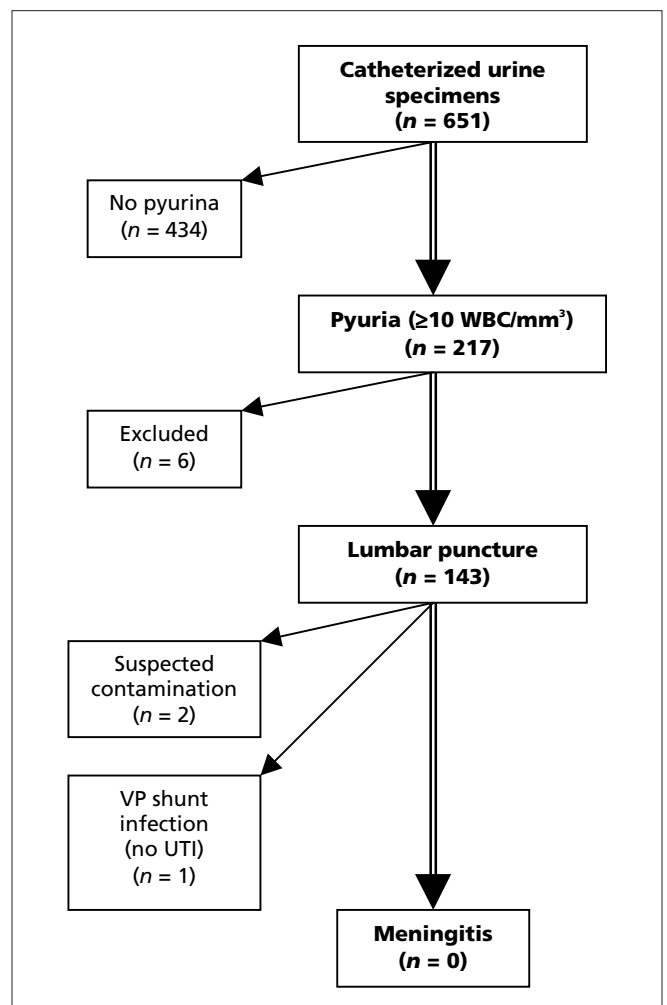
**Catheterized urine specimens ($n$ = 651)**

No pyurina ($n$ = 434)

**Pyuria (≥10 WBC/mm$^3$) ($n$ = 217)**

Excluded ($n$ = 6)

**Lumbar puncture ($n$ = 143)**

Suspected contamination ($n$ = 2)

VP shunt infection (no UTI) ($n$ = 1)

**Meningitis ($n$ = 0)**